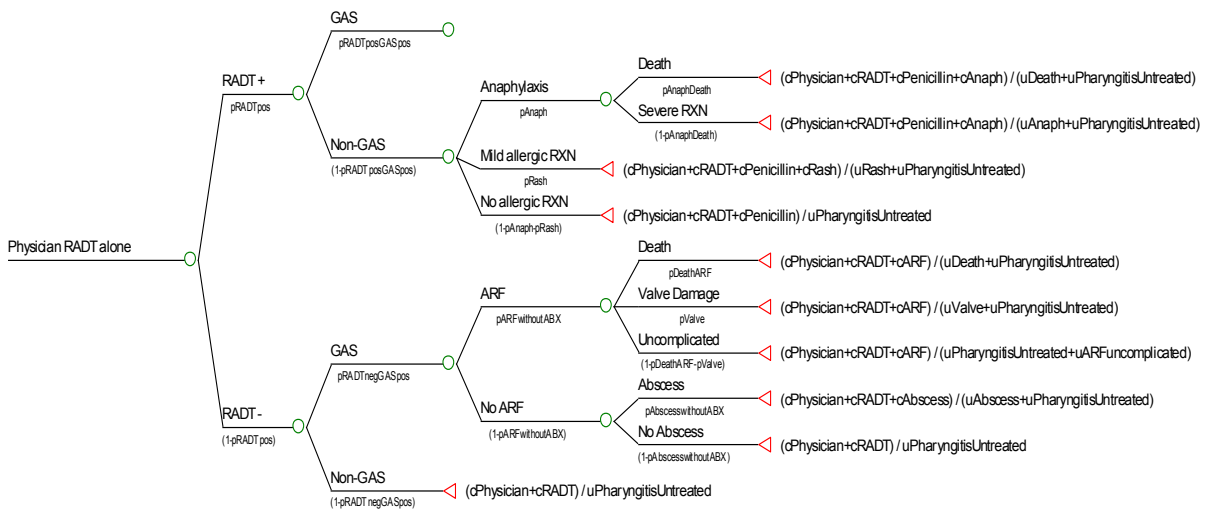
Physician RADT alone

RADT +
pRADTpos

GAS
pRADTposGASpos

Non-GAS
(1-pRADTposGASpos)

Anaphylaxis
pAnaph

Death
pAnaphDeath
(cPhysician+cRADT+cPenicillin+cAnaph) / (uDeath+uPharyngitisUntreated)

Severe RXN
(1-pAnaphDeath)
(cPhysician+cRADT+cPenicillin+cAnaph) / (uAnaph+uPharyngitisUntreated)

Mild allergic RXN
pRash
(cPhysician+cRADT+cPenicillin+cRash) / (uRash+uPharyngitisUntreated)

No allergic RXN
(1-pAnaph-pRash)
(cPhysician+cRADT+cPenicillin) / uPharyngitisUntreated

RADT -
(1-pRADTpos)

GAS
pRADTnegGASpos

ARF
pARFwithoutABX

Death
pDeathARF
(cPhysician+cRADT+cARF) / (uDeath+uPharyngitisUntreated)

Valve Damage
pValve
(cPhysician+cRADT+cARF) / (uValve+uPharyngitisUntreated)

Uncomplicated
(1-pDeathARF-pValve)
(cPhysician+cRADT+cARF) / (uPharyngitisUntreated+uARFuncomplicated)

No ARF
(1-pARFwithoutABX)

Abscess
pAbscesswithoutABX
(cPhysician+cRADT+cAbscess) / (uAbscess+uPharyngitisUntreated)

No Abscess
(1-pAbscesswithoutABX)
(cPhysician+cRADT) / uPharyngitisUntreated

Non-GAS
(1-pRADTnegGASpos)
(cPhysician+cRADT) / uPharyngitisUntreated